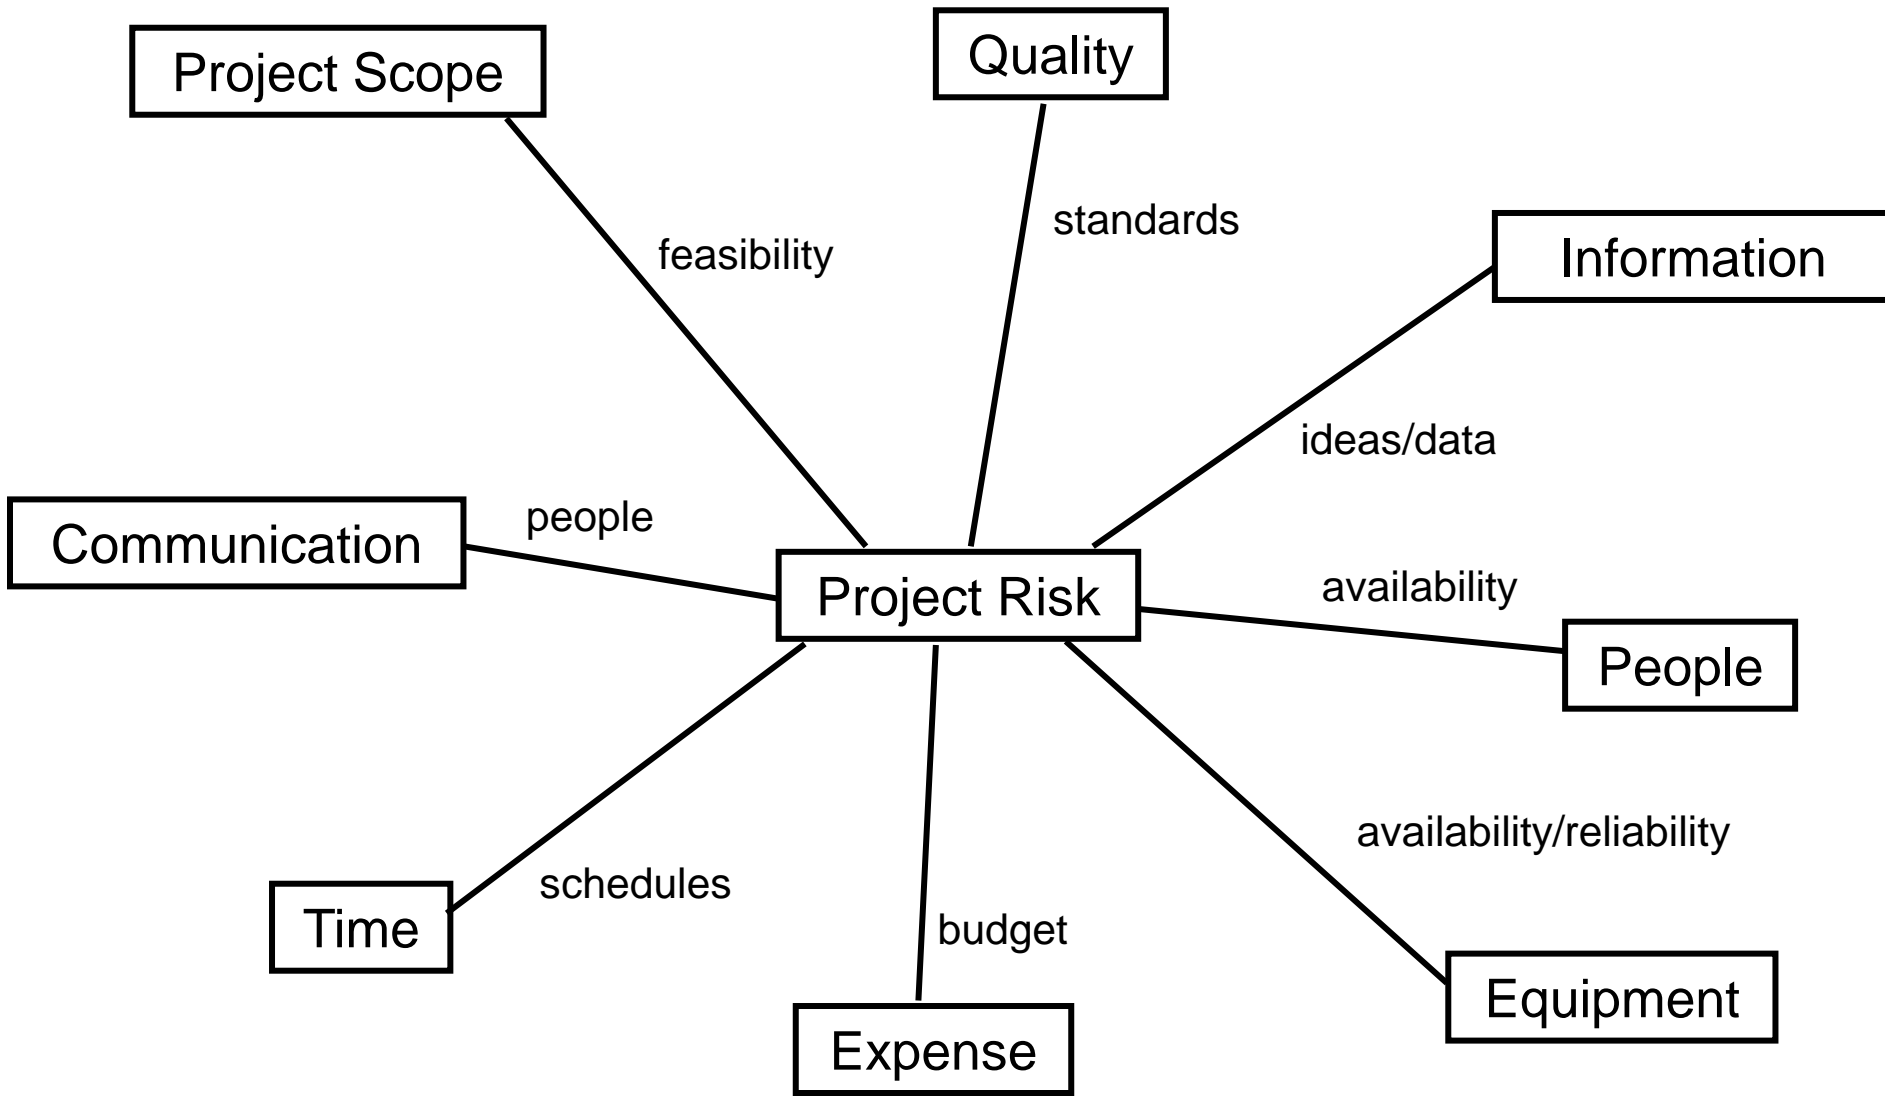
Project Scope

Quality

standards

feasibility

Information

ideas/data

Communication

people

Project Risk

availability

People

availability/reliability

schedules

Time

budget

Expense

Equipment